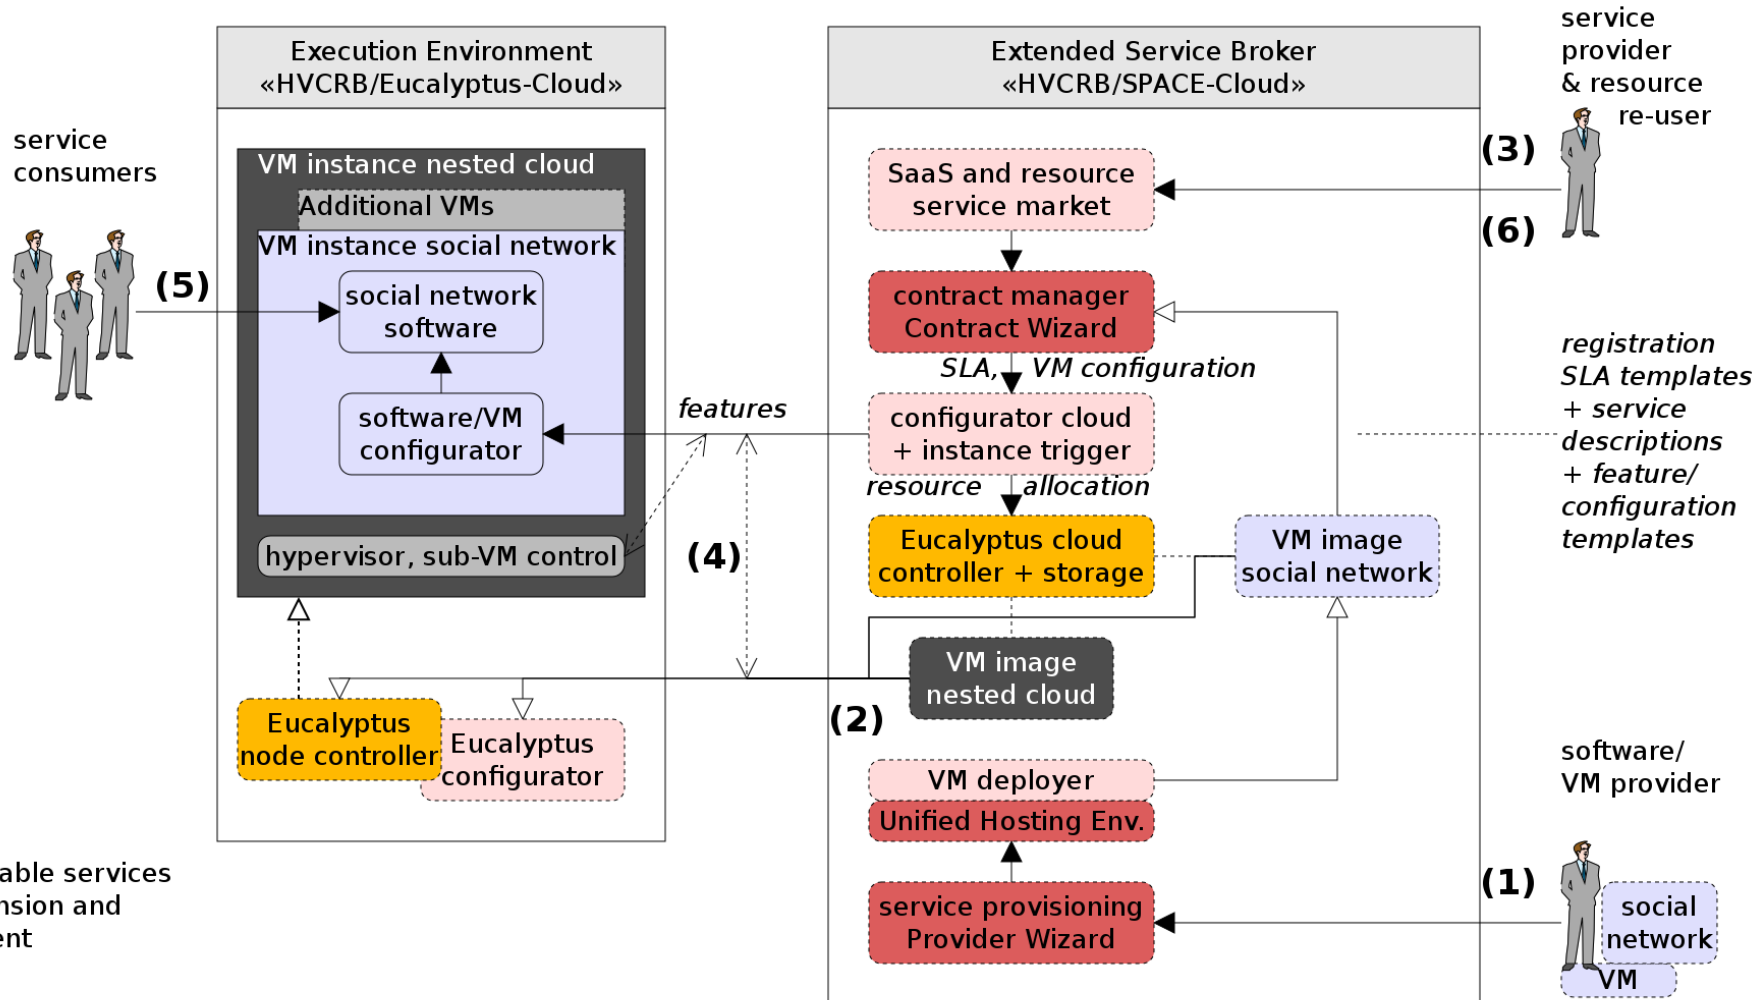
Execution Environment
«HVCRB/Eucalyptus-Cloud»

Extended Service Broker
«HVCRB/SPACE-Cloud»

service provider & resource re-user

service consumers

VM instance nested cloud

Additional VMs

VM instance social network

social network software

software/VM configurator

hypervisor, sub-VM control

(5)

(3)

(6)

SaaS and resource service market

contract manager
Contract Wizard

SLA, VM configuration

features

configurator cloud + instance trigger

resource allocation

Eucalyptus cloud controller + storage

VM image social network

registration SLA templates + service descriptions + feature/ configuration templates

(4)

VM image nested cloud

(2)

Eucalyptus node controller

Eucalyptus configurator

VM deployer

Unified Hosting Env.

service provisioning
Provider Wizard

software/ VM provider

(1)

social network

VM

able services
nsion and
ent